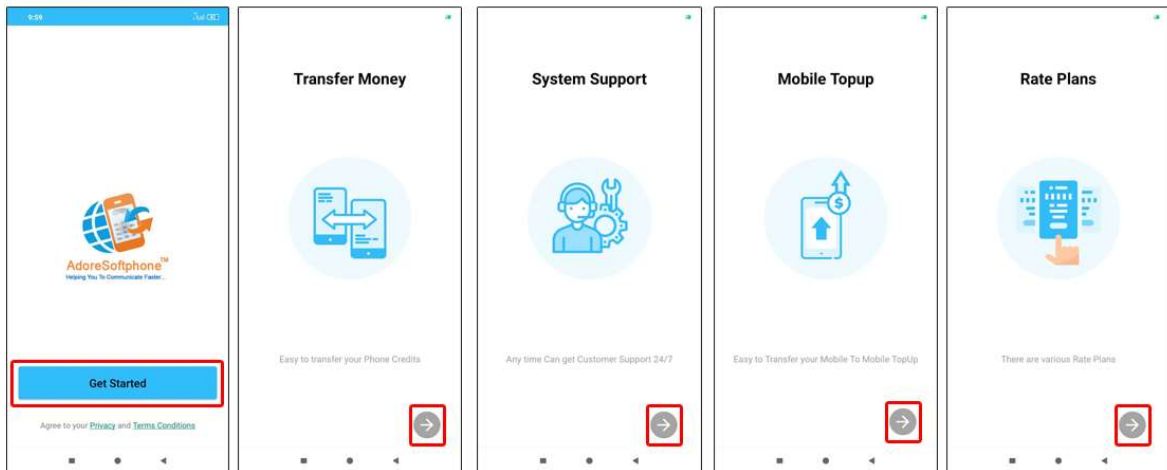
9:09

AdoreSoftphone™
Helping You To Communicate Faster...

Get Started

Agree to your Privacy and Terms Conditions

Transfer Money

Easy to transfer your Phone Credits

System Support

Any time Can get Customer Support 24/7

Mobile Topup

Easy to Transfer your Mobile To Mobile TopUp

Rate Plans

There are various Rate Plans